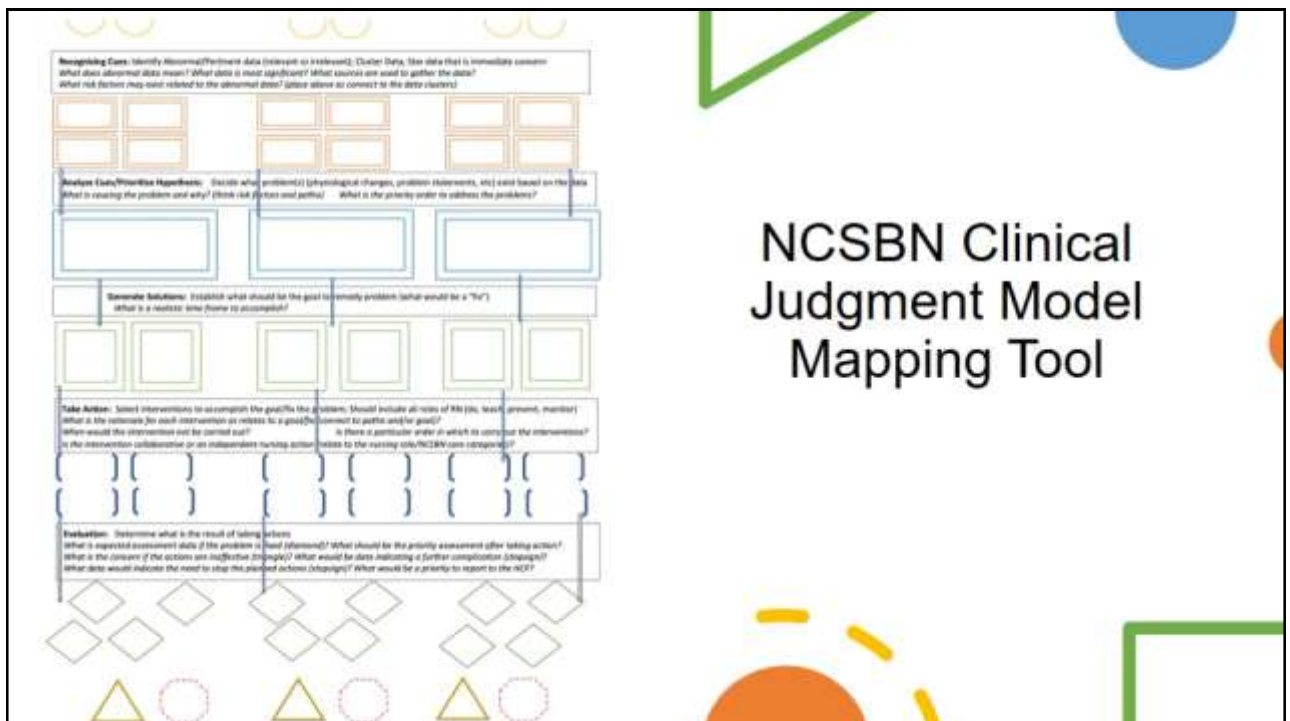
Recognizing Cues: Identify Abnormal/Pertinent data (relevant vs irrelevant); Cluster Data, Star data that is immediate concern
What does abnormal data mean? What data is most significant? What sources are used to gather the data?
What risk factors may exist related to the abnormal data? (place above as connect to the data clusters)

Analyze Cues/Prioritize Hypotheses: Decide what problem(s) (physiological changes, problem statements, etc) exist based on the data
What is causing the problem and why? (think risk factors and paths) What is the priority order to address the problems?

Generate Solutions: Establish what should be the goal to remedy problem (what would be a "fix")
What is a realistic time frame to accomplish?

Take Action: Select interventions to accomplish the goal/fix the problem; Should include all roles of RN (do, teach, prevent, monitor)
What is the rationale for each intervention as relates to a goal/fix (connect to paths and/or goal)?
When would the intervention not be carried out? Is there a particular order in which to carry out the interventions?
Is the intervention collaborative or an independent nursing action (relate to the nursing role/NCSBN core categories)?

Evaluation: Determine what is the result of taking actions
What is expected assessment data if the problem is fixed (diamond)? What should be the priority assessment after taking action?
What is the concern if the actions are ineffective (triangle)? What would be data indicating a further complication (stopsign)?
What data would indicate the need to stop the planned actions (stopsign)? What would be a priority to report to the HCP?

NCSBN Clinical Judgment Model Mapping Tool